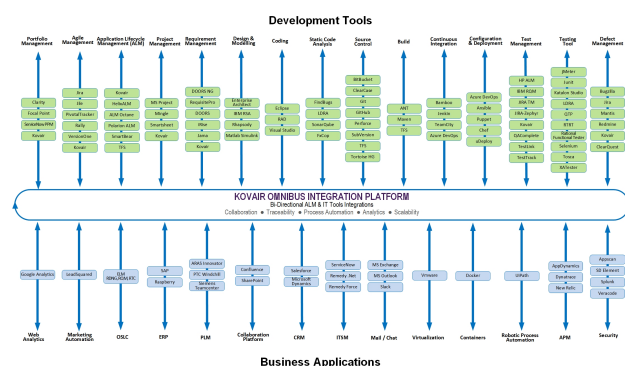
Development Tools

Portfolio Management
Clarity
Focal Point
ServiceNow PPM
Kovair

Agile Management
Jira
Rally
PivotalTracker
Rally
VersionOne
Kovair

Application Lifecycle Management (ALM)
Kovair
HelixALM
ALM Octane
Polarion ALM
SmartBear
TFS

Project Management
MS Project
Mingle
Smartsheet
Kovair

Requirement Management
DOORS NG
RequisitePro
DOORS
RMsis
Jama
Kovair

Design & Modelling
Enterprise Architect
IBM RSA
Rhapsody
Matlab Simulink

Coding
Eclipse
RAD
Visual Studio

Static Code Analysis
FindBugs
LDRA
SonarQube
FxCop

Source Control
Bitbucket
ClearCase
Git
GitHub
Perforce
SubVersion
TFS
Teamcenter

Build
ANT
Maven
TFS

Continuous Integration
Bamboo
Jenkins
TeamCity
Azure DevOps

Configuration & Deployment
Azure DevOps
Ansible
Puppet
Chef
uDeploy

Test Management
HP ALM
IBM RQM
IBM TM
JIRA Zephyr
Kovair
QAComplete
TestLink
TestTrack

Testing Tool
JMeter
Jenkins
Katalon Studio
LISA
QTP
RFT
Selenium
Tricentis
Tosca
SOAtester

Defect Management
Bugzilla
Jira
Mantis
Redmine
Kovair
ClearQuest

KOVAIR OMNIBUS INTEGRATION PLATFORM
Bi-Directional ALM & IT Tools Integrations
Collaboration • Traceability • Process Automation • Analytics • Scalability

Google Analytics
LeadSquared
ELM
RDNG,RQM,RTC
SAP
Raspberry
ARAS Innovator
PTC Windchill
Siemens Teamcenter
Confluence
SharePoint
Salesforce
MS Dynamics
ServiceNow
Remedy .Net
Remedy Force
MS Exchange
MS Outlook
Slack
VMware
Docker
UiPath
AppDynamics
Dynatrace
New Relic
Appscan
GE Element
Splunk
Veracode

Web Analytics
Marketing Automation
OSLC
ERP
PLM
Collaboration Platform
CRM
ITSM
Mail / Chat
Virtualization
Containers
Robotic Process Automation
APM
Security

Business Applications